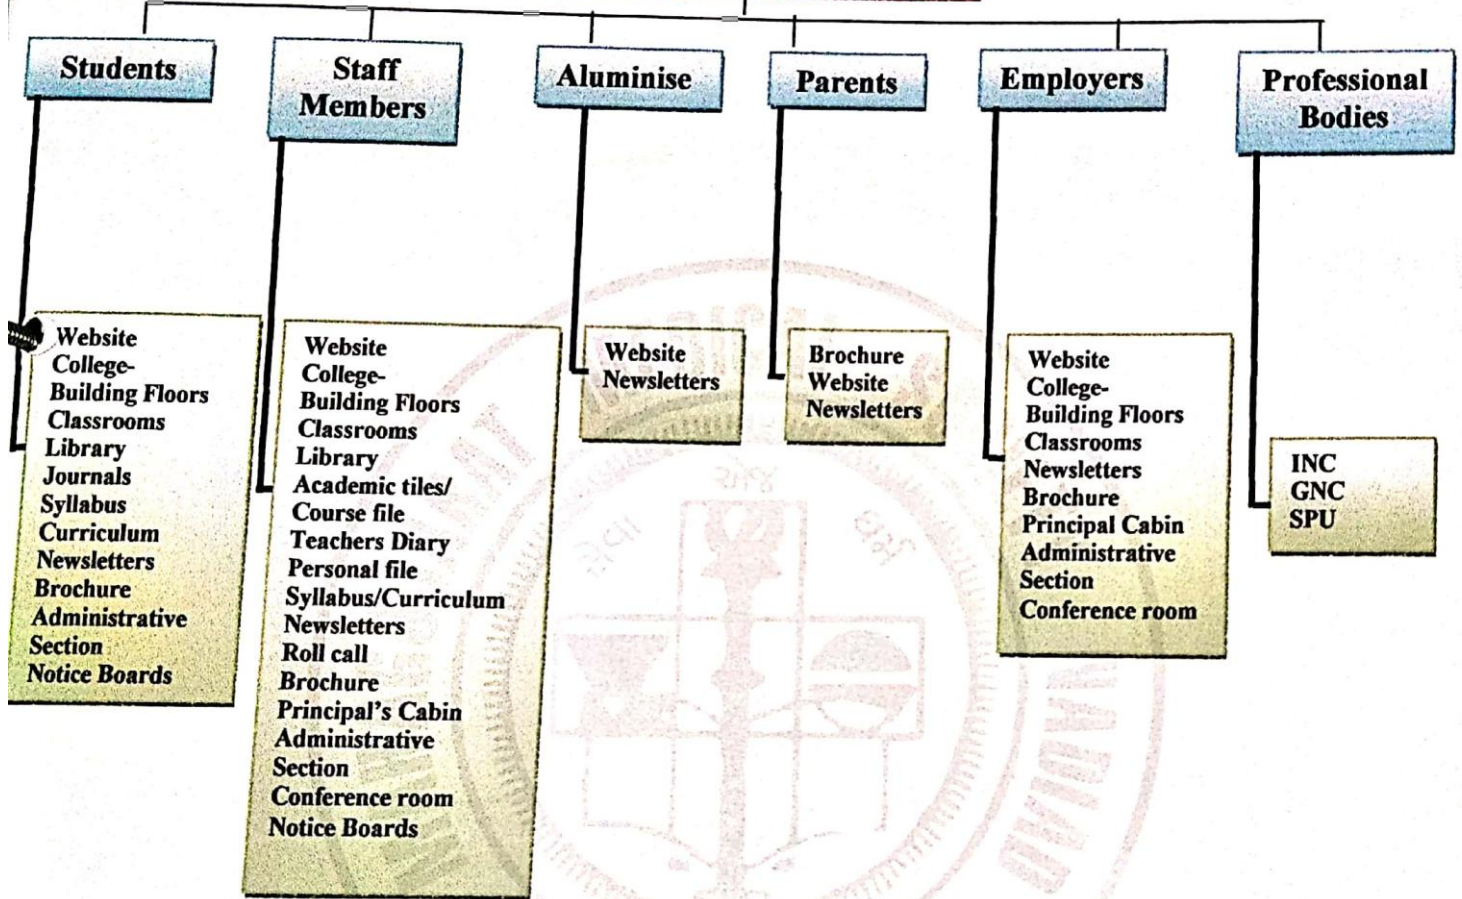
Students

Staff Members

Aluminise

Parents

Employers

Professional Bodies

Website
College-
Building Floors
Classrooms
Library
Journals
Syllabus
Curriculum
Newsletters
Brochure
Administrative Section
Notice Boards

Website
College-
Building Floors
Classrooms
Library
Academic tiles/
Course file
Teachers Diary
Personal file
Syllabus/Curriculum
Newsletters
Roll call
Brochure
Principal's Cabin
Administrative Section
Conference room
Notice Boards

Website
Newsletters

Brochure
Website
Newsletters

Website
College-
Building Floors
Classrooms
Newsletters
Brochure
Principal Cabin
Administrative Section
Conference room

INC
GNC
SPU